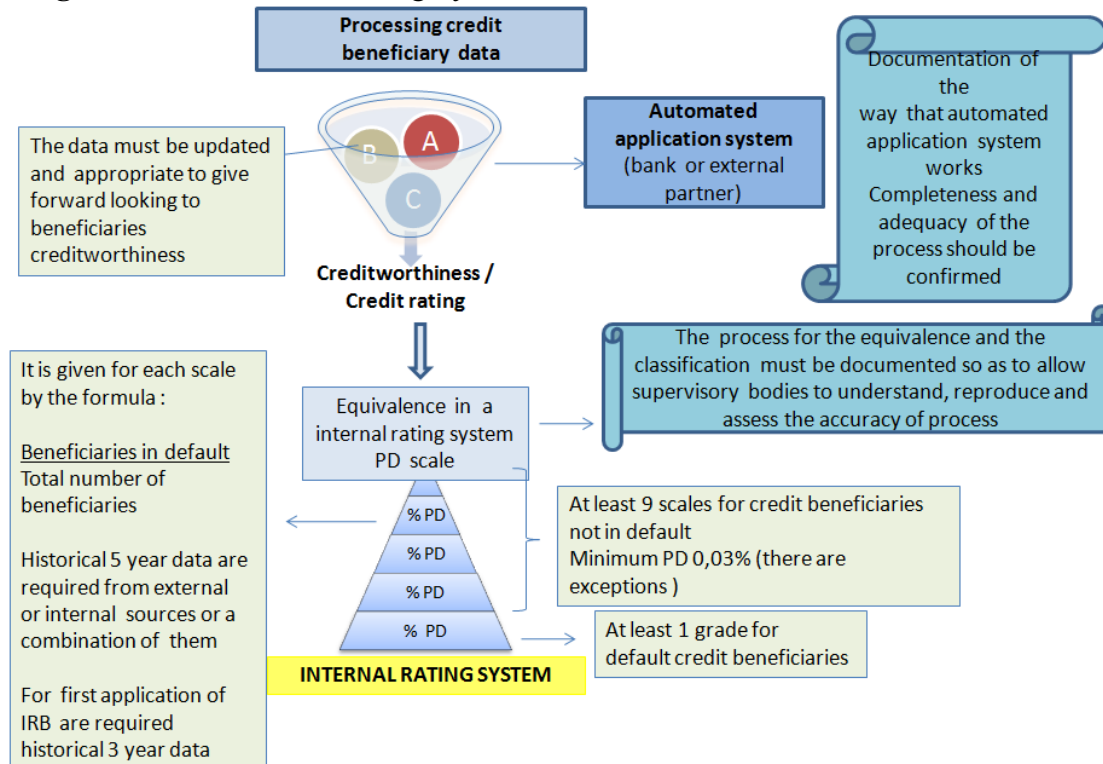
Processing credit beneficiary data

The data must be updated and appropriate to give forward looking to beneficiaries creditworthiness

A

B

C

Automated application system (bank or external partner)

Documentation of the way that automated application system works Completeness and adequacy of the process should be confirmed

Creditworthiness / Credit rating

It is given for each scale by the formula :

Beneficiaries in default
Total number of beneficiaries

Historical 5 year data are required from external or internal sources or a combination of them

For first application of IRB are required historical 3 year data

Equivalence in a internal rating system PD scale

The process for the equivalence and the classification must be documented so as to allow supervisory bodies to understand, reproduce and assess the accuracy of process

% PD

% PD

% PD

% PD

At least 9 scales for credit beneficiaries not in default
Minimum PD 0,03% (there are exceptions )

At least 1 grade for default credit beneficiaries

INTERNAL RATING SYSTEM